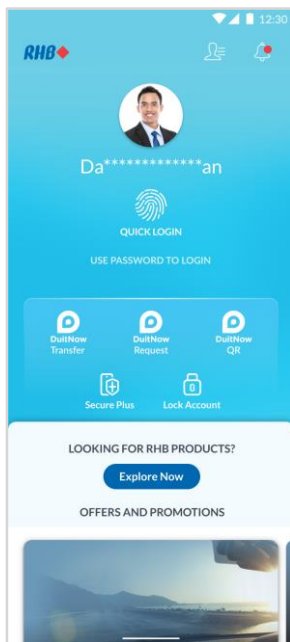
12:30

RHB

Da*************an

QUICK LOGIN

USE PASSWORD TO LOGIN

DuitNow Transfer

DuitNow Request

DuitNow QR

Secure Plus

Lock Account

LOOKING FOR RHB PRODUCTS?

Explore Now

OFFERS AND PROMOTIONS